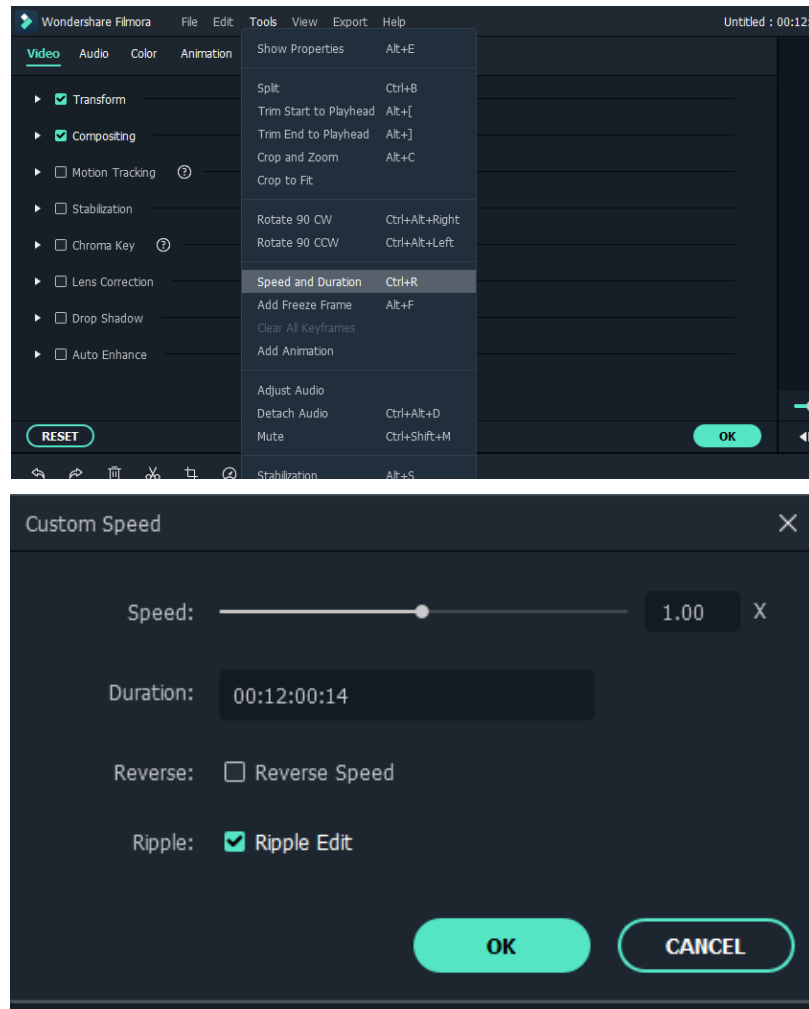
Wondershare Filmora File Edit Tools View Export Help Untitled : 00:12

Video Audio Color Animation

Transform
Compositing
Motion Tracking
Stabilization
Chroma Key
Lens Correction
Drop Shadow
Auto Enhance

RESET

OK

Show Properties Alt+E

Split Ctrl+B
Trim Start to Playhead Alt+[
Trim End to Playhead Alt+]
Crop and Zoom Alt+C
Crop to Fit

Rotate 90 CW Ctrl+Alt+Right
Rotate 90 CCW Ctrl+Alt+Left

Speed and Duration Ctrl+R
Add Freeze Frame Alt+F
Clear All Keyframes
Add Animation

Adjust Audio
Detach Audio Ctrl+Alt+D
Mute Ctrl+Shift+M

Stabilization Alt+S

Custom Speed

Speed: 1.00 X

Duration: 00:12:00:14

Reverse: Reverse Speed

Ripple: Ripple Edit

OK CANCEL